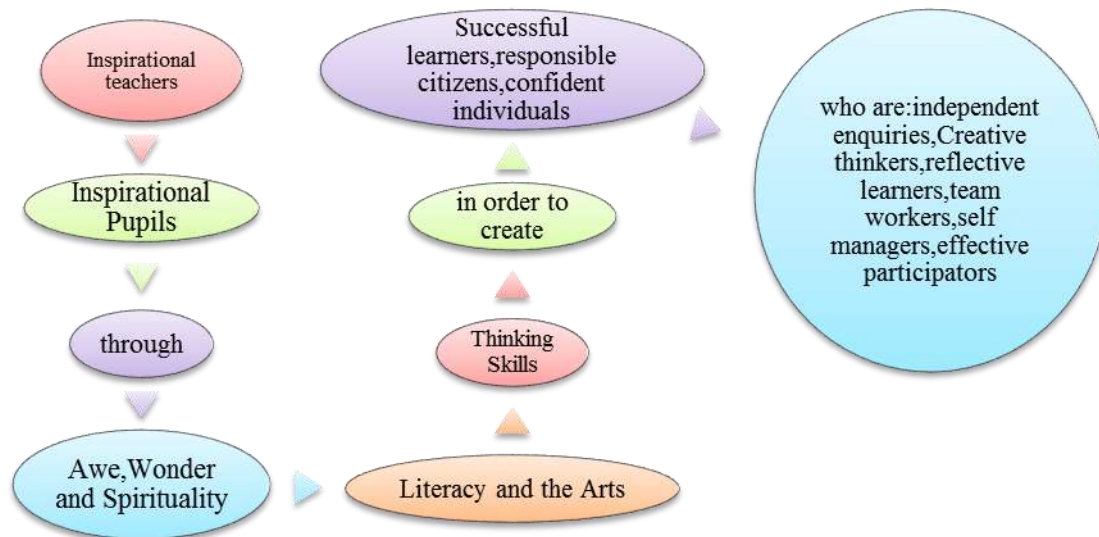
Inspirational teachers

Inspirational Pupils

through

Awe,Wonder and Spirituality

Literacy and the Arts

Thinking Skills

in order to create

Successful learners,responsible citizens,confident individuals

who are:independent enquiries,Creative thinkers,reflective learners,team workers,self managers,effective participators